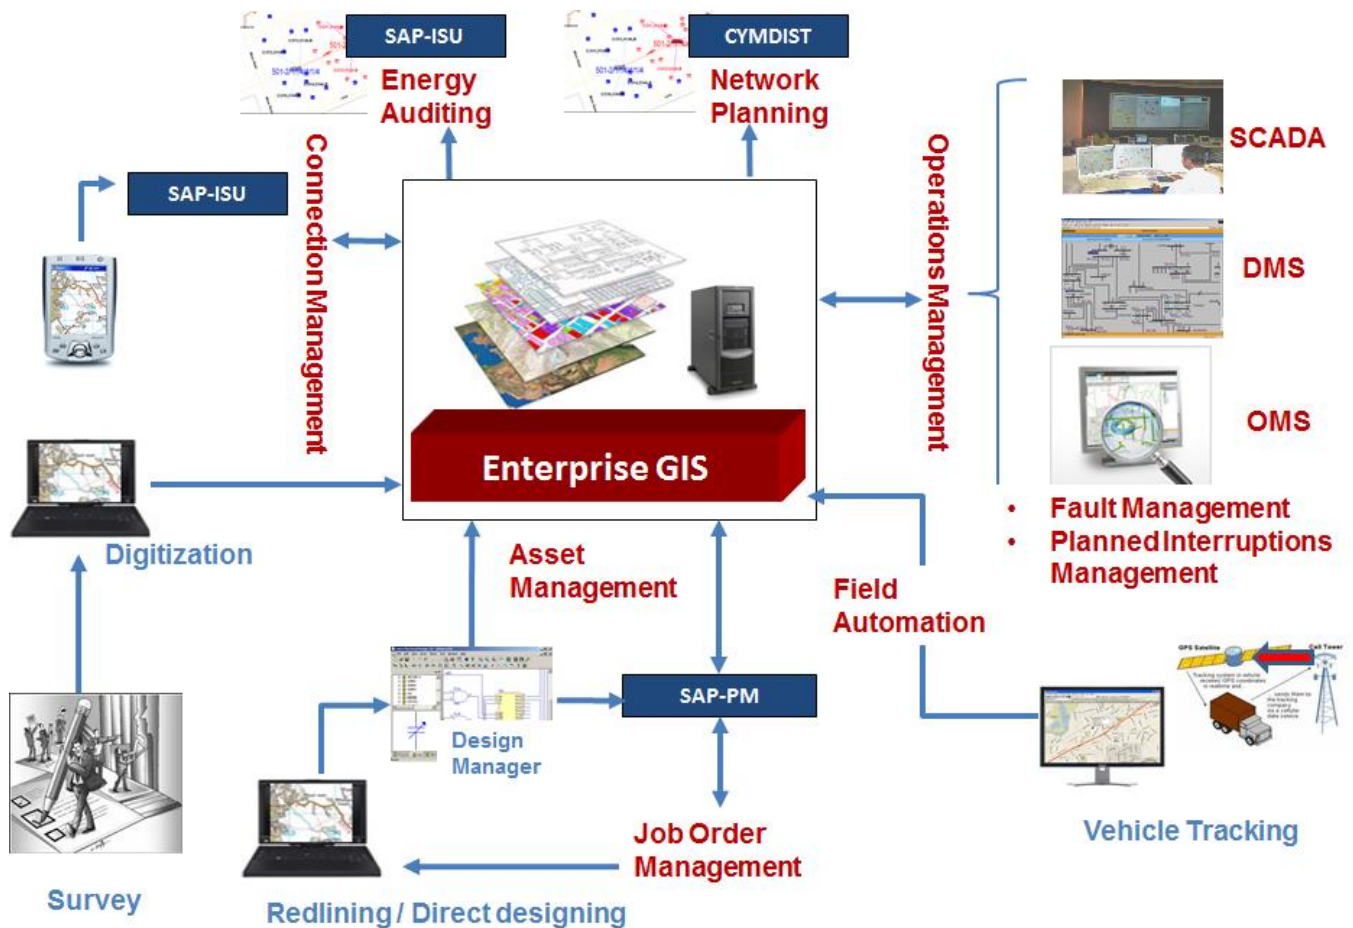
SAP-ISU
Energy Auditing

CYMDIST
Network Planning

SAP-ISU

Connection Management

Enterprise GIS

Operations Management

SCADA

DMS

OMS

• Fault Management
• Planned Interruptions Management

Digitization

Asset Management

Field Automation

SAP-PM

Design Manager

Job Order Management

Vehicle Tracking

Survey

Redlining / Direct designing